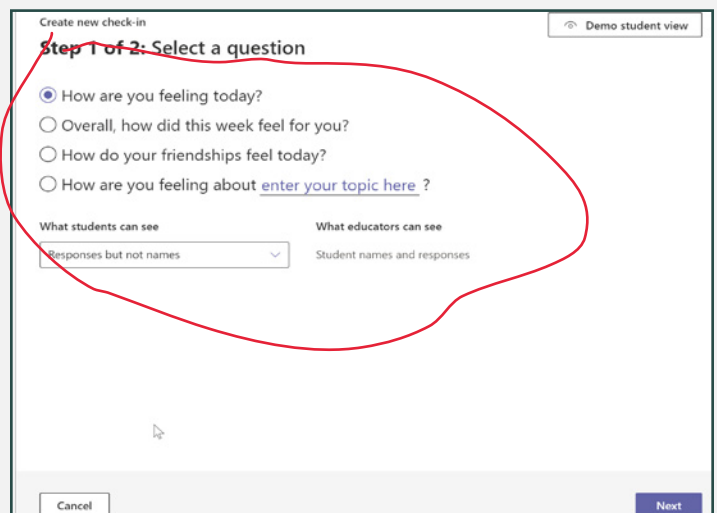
Create new check-in

Demo student view

Step 1 of 2: Select a question

How are you feeling today?

Overall, how did this week feel for you?

How do your friendships feel today?

How are you feeling about enter your topic here ?

What students can see

Responses but not names

What educators can see

Student names and responses

Cancel

Next